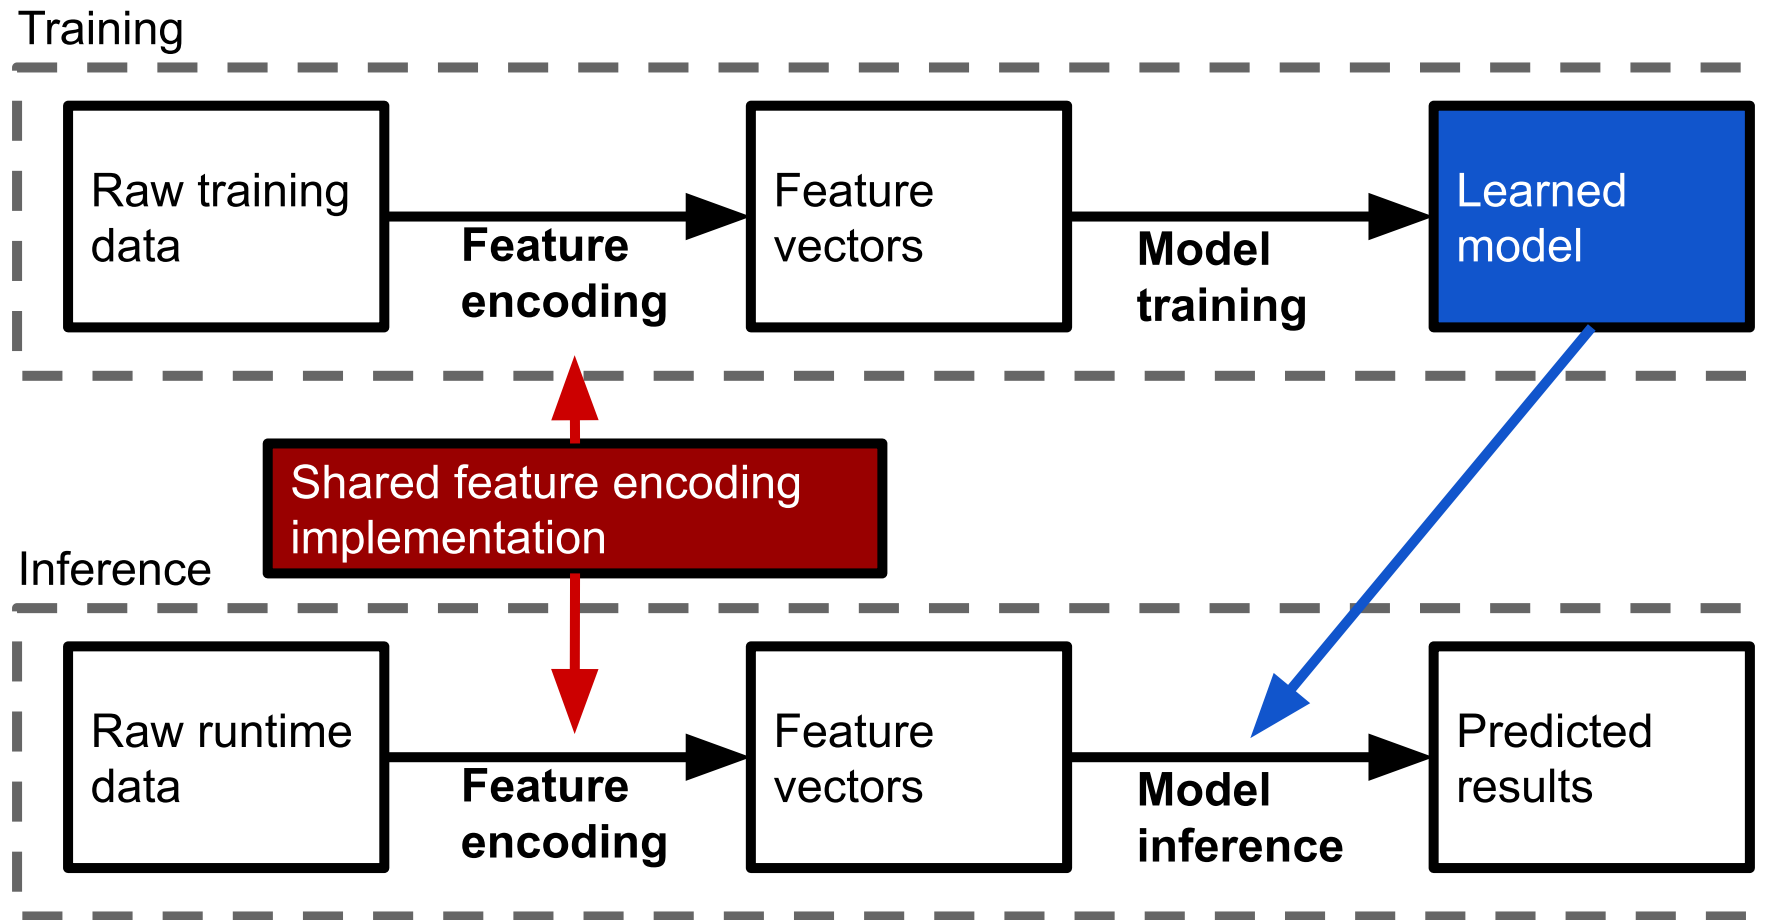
Training

Raw training data

Feature encoding

Feature vectors

Model training

Learned model

Shared feature encoding implementation

Inference

Raw runtime data

Feature encoding

Feature vectors

Model inference

Predicted results